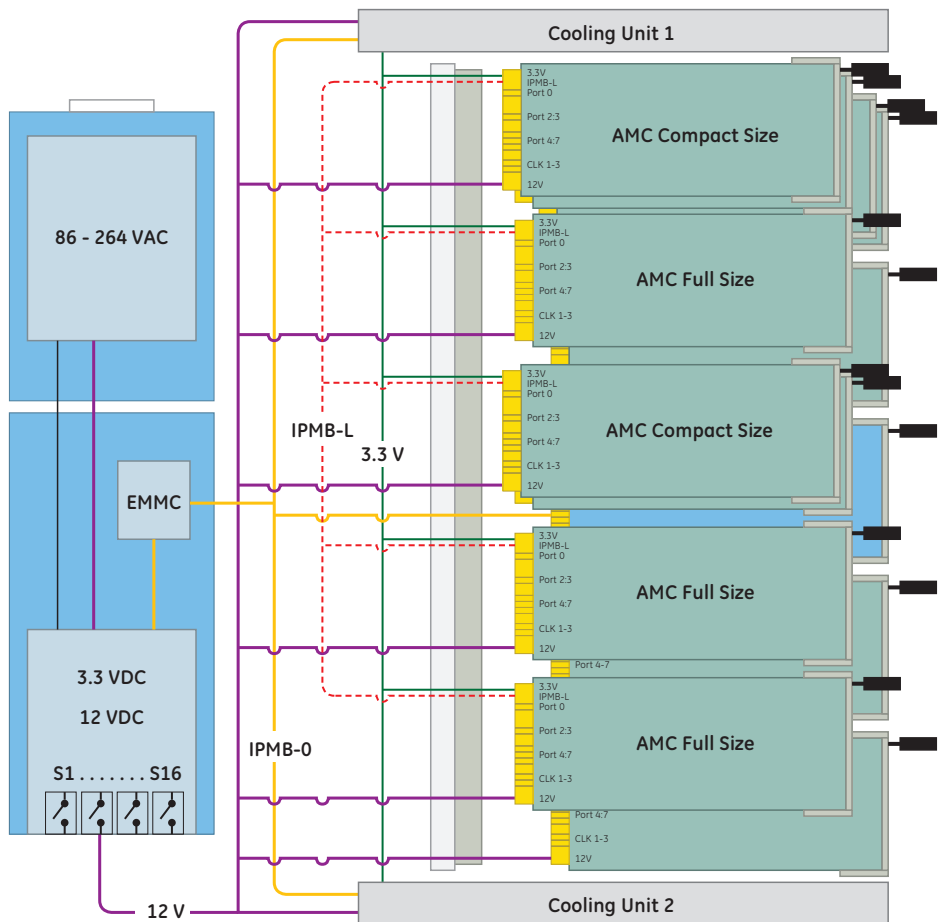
Cooling Unit 1

86 - 264 VAC

EMMC

3.3 VDC

12 VDC

S1 . . . . . . . S16

12 V

IPMB-L

3.3 V

IPMB-0

3.3V
IPMB-L
Port 0
Port 2:3
Port 4:7
CLK 1-3
12V
AMC Compact Size

3.3V
IPMB-L
Port 0
Port 2:3
Port 4:7
CLK 1-3
12V
AMC Full Size

3.3V
IPMB-L
Port 0
Port 2:3
Port 4:7
CLK 1-3
12V
AMC Compact Size

3.3V
IPMB-L
Port 0
Port 2:3
Port 4:7
CLK 1-3
12V
AMC Full Size

Port 4-7

3.3V
IPMB-L
Port 0
Port 2:3
Port 4:7
CLK 1-3
12V
AMC Full Size

Port 4:7
CLK 1-3
12V

Cooling Unit 2